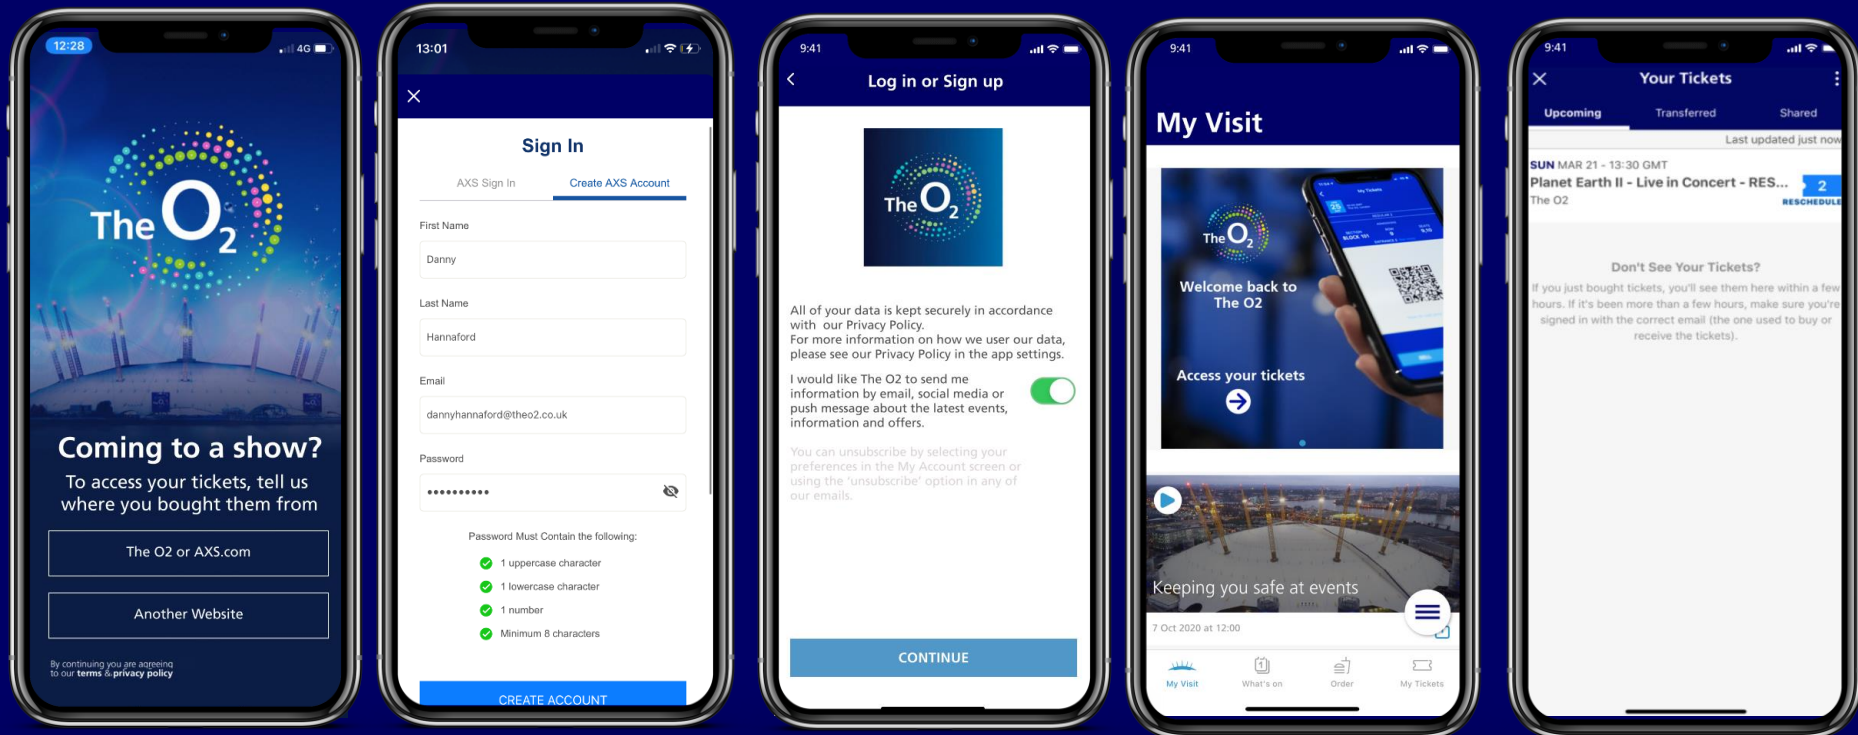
12:28 4G

The $O_2$

Coming to a show?

To access your tickets, tell us where you bought them from

The O2 or AXS.com

Another Website

By continuing you are agreeing to our terms & privacy policy

13:01

Sign In

AXS Sign In

Create AXS Account

First Name

Danny

Last Name

Hannaford

Email

dannyhannaford@theo2.co.uk

Password

••••••••••

Password Must Contain the following:

1 uppercase character

1 lowercase character

1 number

Minimum 8 characters

CREATE ACCOUNT

9:41

Log in or Sign up

The $O_2$

All of your data is kept securely in accordance with our Privacy Policy. For more information on how we user our data, please see our Privacy Policy in the app settings.

I would like The O2 to send me information by email, social media or push message about the latest events, information and offers.

You can unsubscribe by selecting your preferences in the My Account screen or using the 'unsubscribe' option in any of our emails.

CONTINUE

9:41

My Visit

The $O_2$

Welcome back to The O2

Access your tickets

Keeping you safe at events

7 Oct 2020 at 12:00

My Visit

What's on

Order

My Tickets

9:41

Your Tickets

Upcoming

Transferred

Shared

Last updated just now

SUN MAR 21 - 13:30 GMT

Planet Earth II - Live in Concert - RES...

The O2

2

RESCHEDULE

Don't See Your Tickets?

If you just bought tickets, you'll see them here within a few hours. If it's been more than a few hours, make sure you're signed in with the correct email (the one used to buy or receive the tickets).